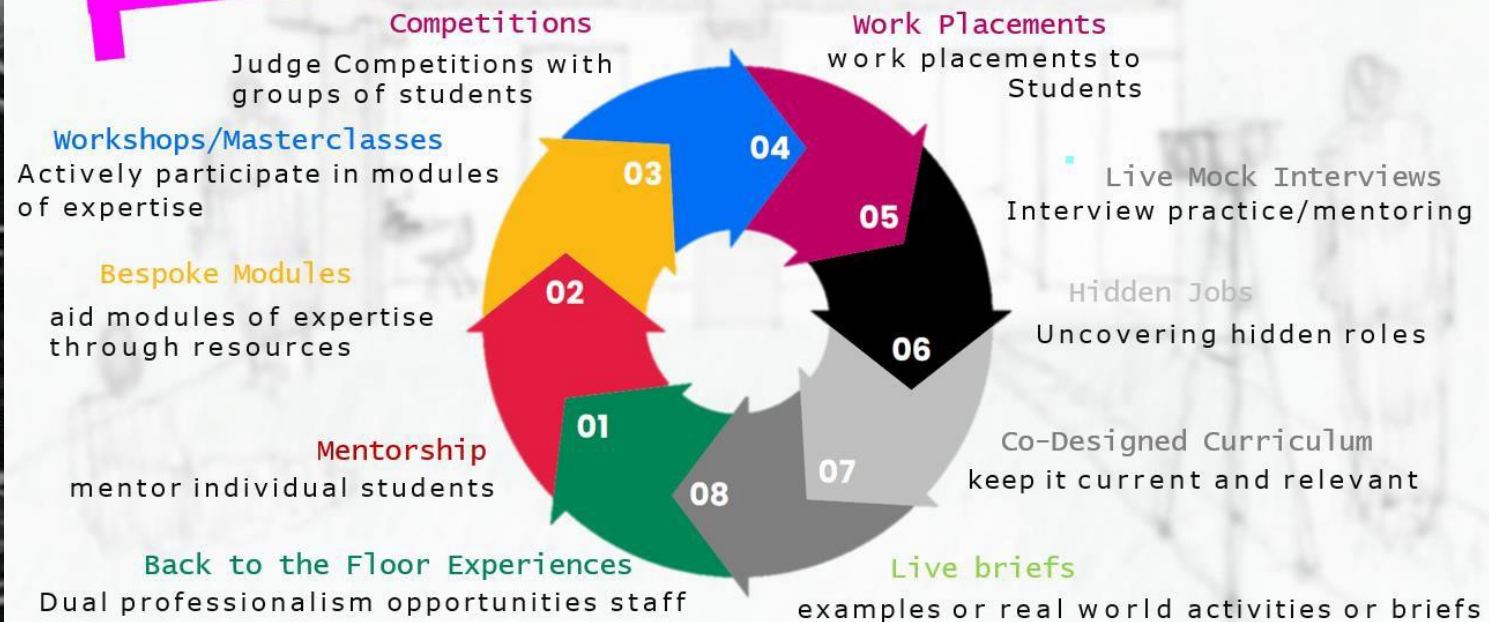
Competitions
Judge Competitions with groups of students

Work Placements
work placements to Students

Workshops/Masterclasses
Actively participate in modules of expertise

Live Mock Interviews
Interview practice/mentoring

Bespoke Modules
aid modules of expertise through resources

Hidden Jobs
Uncovering hidden roles

Mentorship
mentor individual students

Co-Designed Curriculum
keep it current and relevant

Back to the Floor Experiences
Dual professionalism opportunities staff

Live briefs
examples or real world activities or briefs

01
02
03
04
05
06
07
08